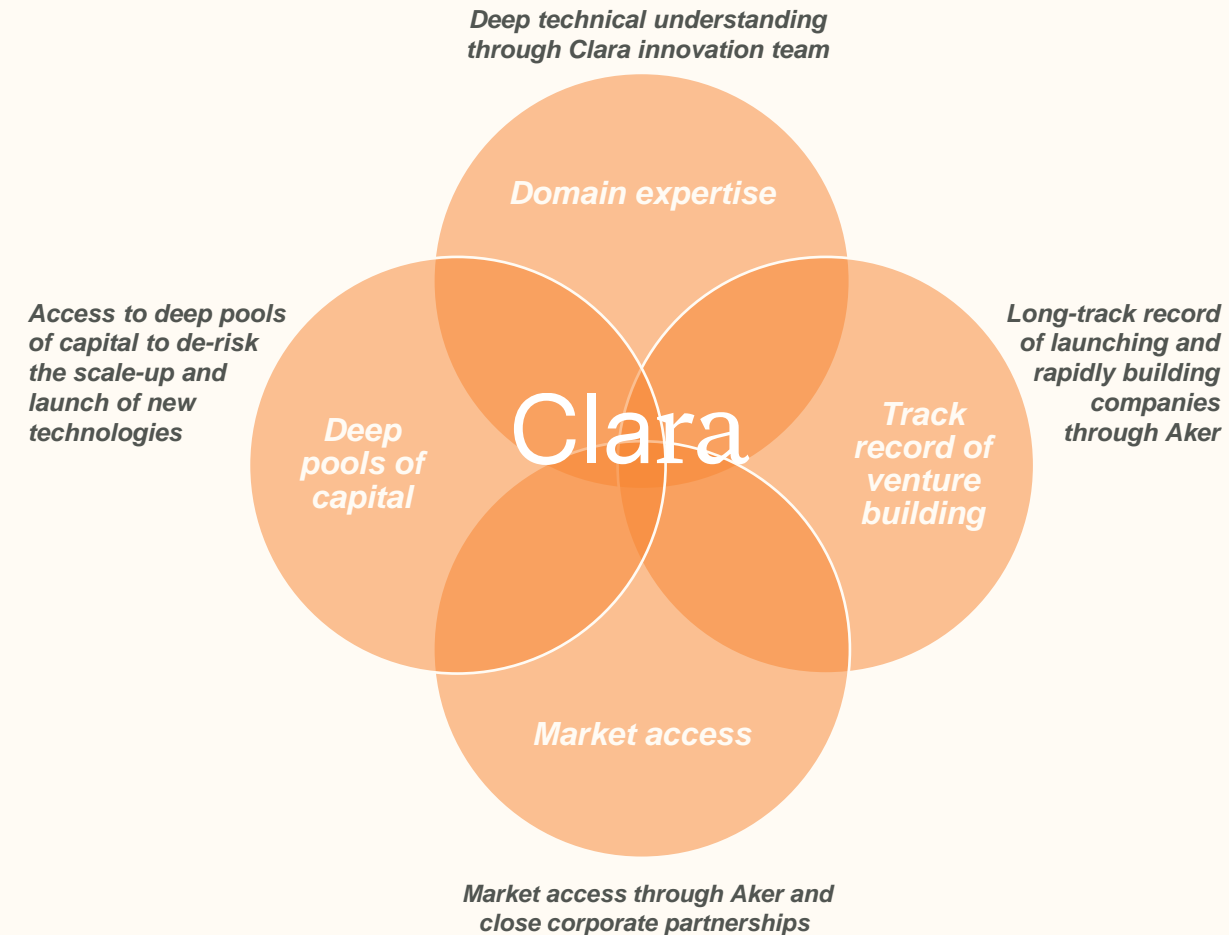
Deep technical understanding through Clara innovation team

Domain expertise

Access to deep pools of capital to de-risk the scale-up and launch of new technologies

Deep pools of capital

Clara

Track record of venture building

Long-track record of launching and rapidly building companies through Aker

Market access

Market access through Aker and close corporate partnerships